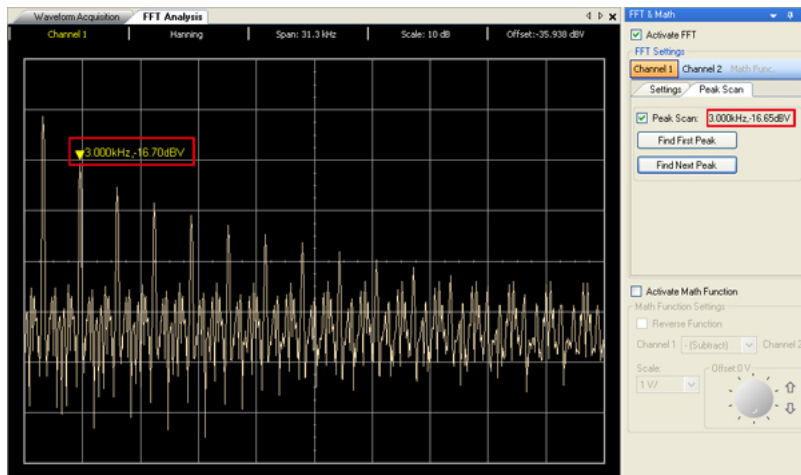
Waveform Acquisition | FFT Analysis

Channel 1 | Hanning | Span: 31.3 kHz | Scale: 10 dB | Offset:-35.938 dBV

3.000kHz,-16.70dBV

FFT & Math

Activate FFT

FFT Settings

Channel 1 | Channel 2 | Math Func.

Settings | Peak Scan

Peak Scan: 3.000kHz,-16.65dBV

Find First Peak

Find Next Peak

Activate Math Function

Math Function Settings

Reverse Function

Channel 1 - (Subtract) Channel 2

Scale: 1 V/

Offset 0 V